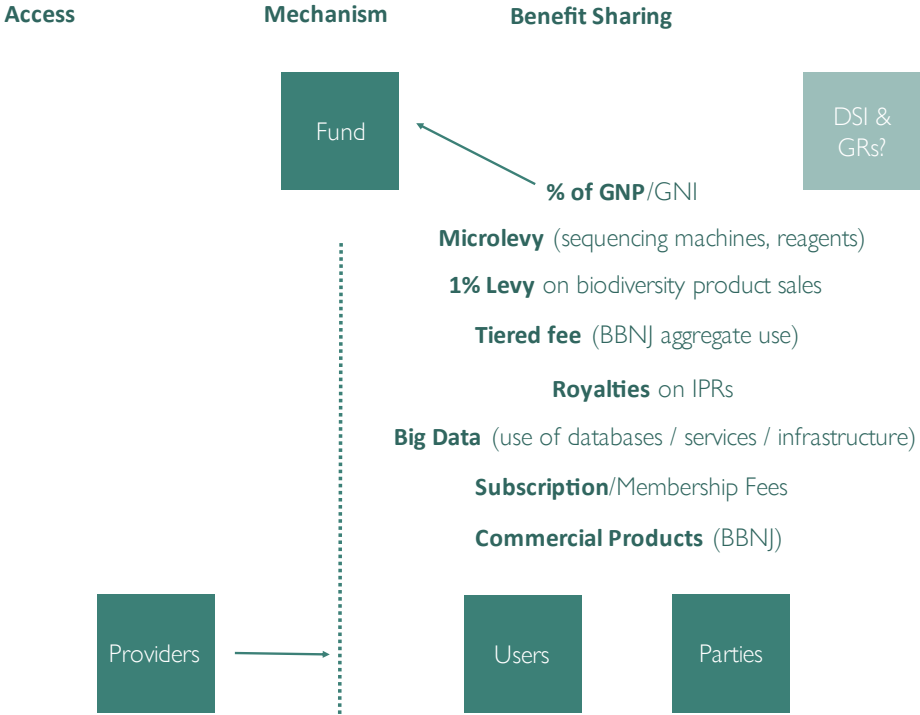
Access

Mechanism

Benefit Sharing

Fund

DSI & GRs?

% of GNP/GNI

Microlevy (sequencing machines, reagents)

1% Levy on biodiversity product sales

Tiered fee (BBNJ aggregate use)

Royalties on IPRs

Big Data (use of databases / services / infrastructure)

Subscription/Membership Fees

Commercial Products (BBNJ)

Providers

Users

Parties